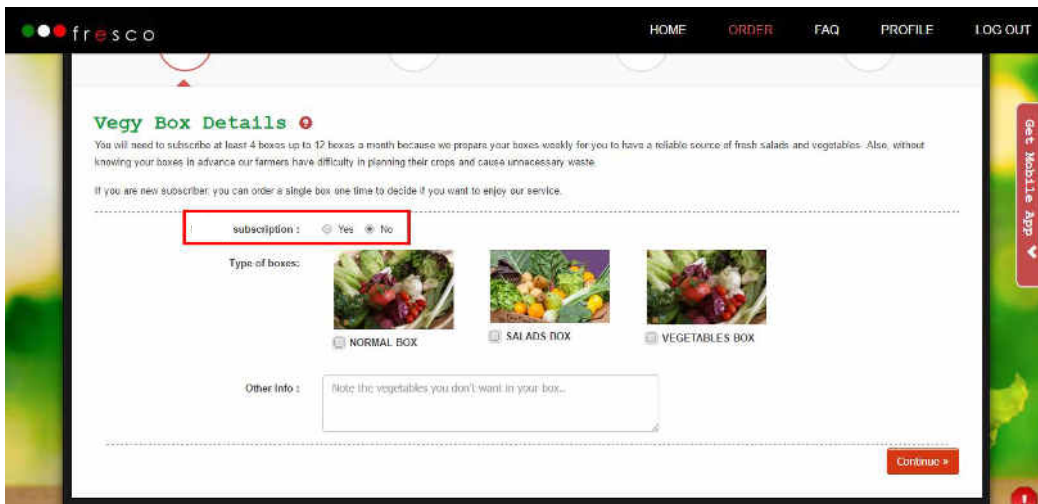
fresco

HOME ORDER FAQ PROFILE LOG OUT

Vegy Box Details

You will need to subscribe at least 4 boxes up to 12 boxes a month because we prepare your boxes weekly for you to have a reliable source of fresh salads and vegetables. Also, without knowing your boxes in advance our farmers have difficulty in planning their crops and cause unnecessary waste.

If you are new subscriber, you can order a single box one time to decide if you want to enjoy our service.

subscription : Yes No

Type of boxes:

NORMAL BOX

SALADS BOX

VEGETABLES BOX

Other Info : Note the vegetables you don't want in your box...

Continue »

Get Mobile App